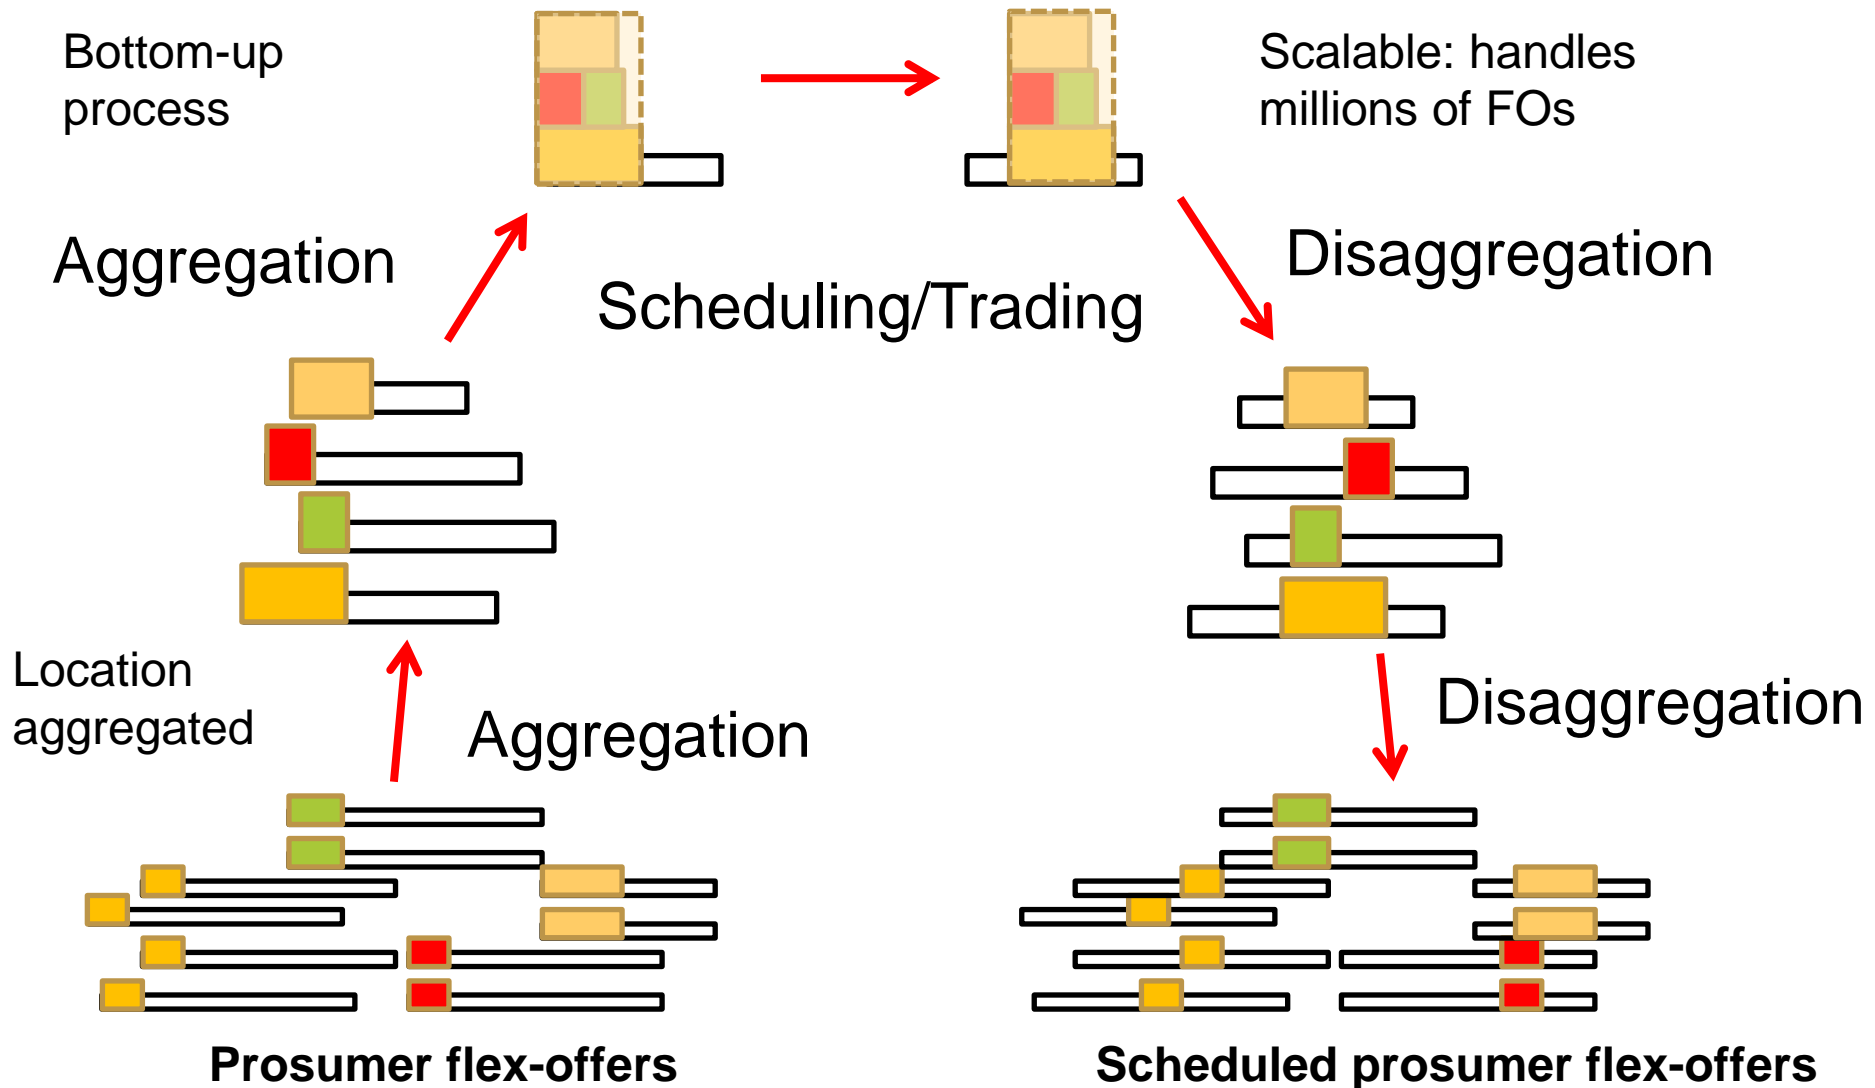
Bottom-up process

Scalable: handles millions of FOs

Aggregation

Scheduling/Trading

Disaggregation

Location aggregated

Aggregation

Disaggregation

Prosumer flex-offers

Scheduled prosumer flex-offers